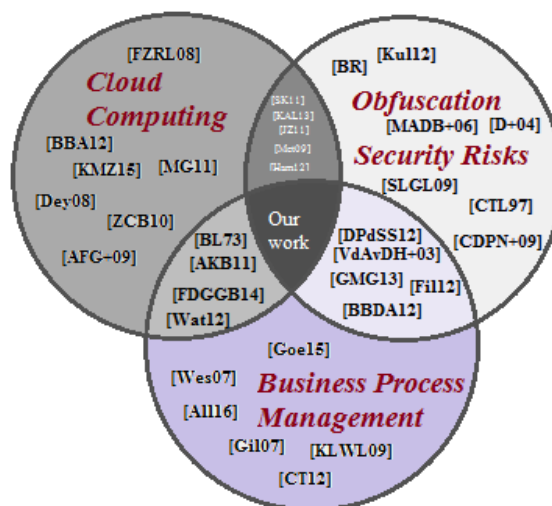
[FZRL08]
Cloud Computing
[BBA12]
[KMZ15]
[MG11]
[Dey08]
[ZCB10]
[AFG+09]

[BR]
[Kul12]
Obfuscation
[MADB+06]
[D+04]
Security Risks
[SLGL09]
[CTL97]
[CDPN+09]

[SK11]
[KAL13]
[JZ11]
[Mos09]
[Ham12]

Our work

[BL73]
[AKB11]
[FDGGB14]
[Wat12]

[DPdSS12]
[VdAvDH+03]
[GMG13]
[Fil12]
[BBDA12]

[Goe15]
[Wes07]
Business Process Management
[All16]
[Gil07]
[KLWL09]
[CT12]